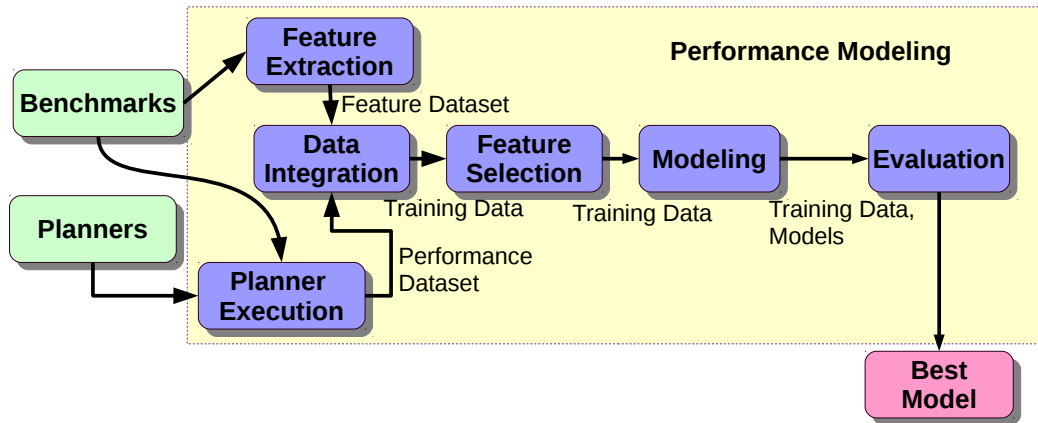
Performance Modeling

Benchmarks

Feature Extraction

Feature Dataset

Data Integration

Feature Selection

Modeling

Evaluation

Training Data

Training Data

Training Data, Models

Planners

Planner Execution

Performance Dataset

Best Model